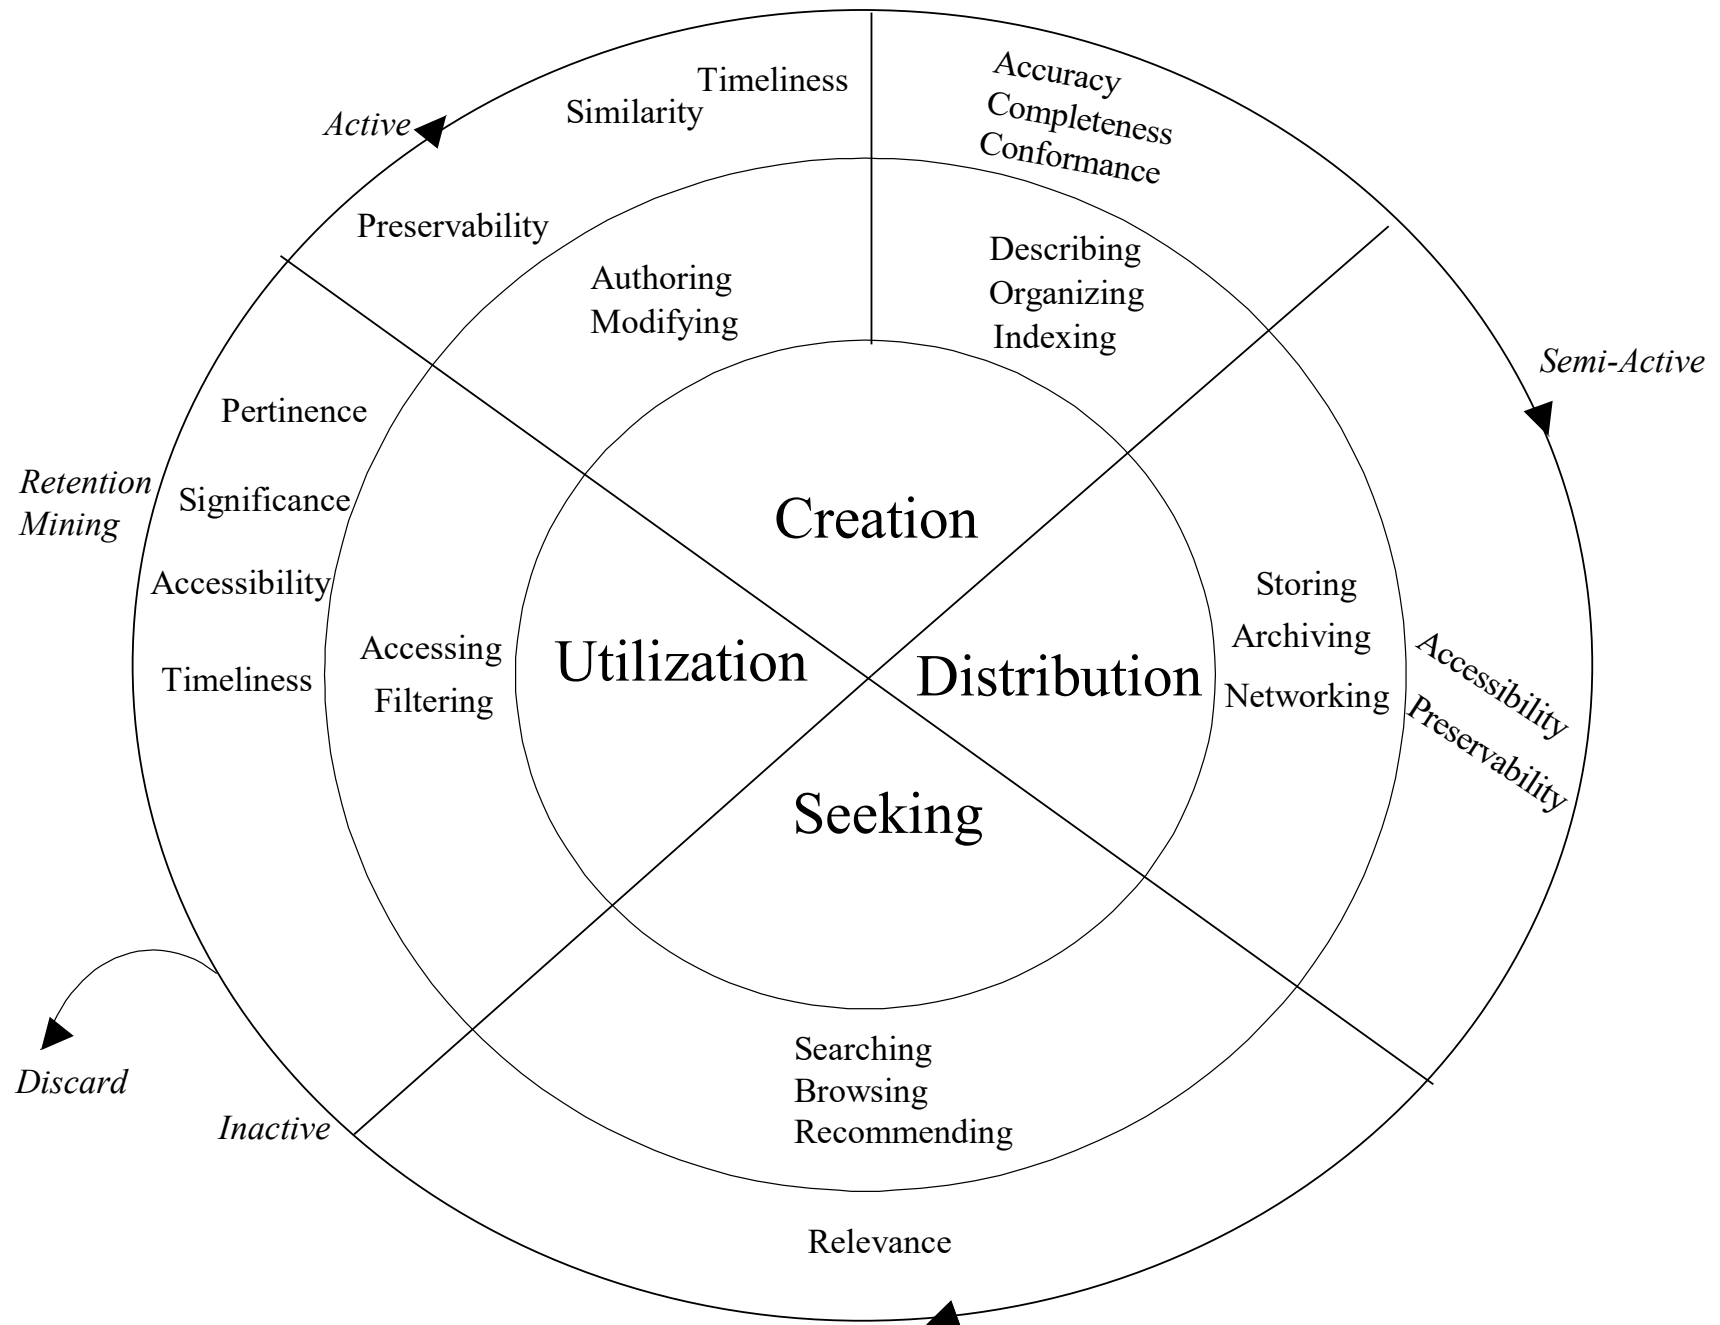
Active

Timeliness
Similarity

Preservability

Accuracy
Completeness
Conformance

Describing
Organizing
Indexing

Authoring
Modifying

Semi-Active

Pertinence

Retention
Mining

Significance

Accessibility

Timeliness

Accessing
Filtering

Creation

Utilization

Distribution

Seeking

Storing
Archiving
Networking

Accessibility
Preservability

Discard

Inactive

Searching
Browsing
Recommending

Relevance